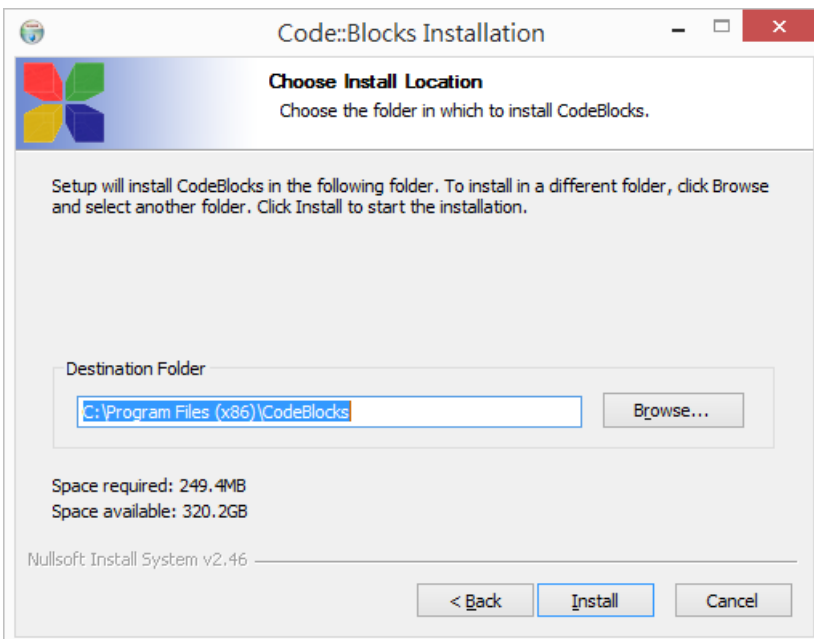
Code::Blocks Installation

Choose Install Location

Choose the folder in which to install CodeBlocks.

Setup will install CodeBlocks in the following folder. To install in a different folder, click Browse and select another folder. Click Install to start the installation.

Destination Folder

C:\Program Files (x86)\CodeBlocks

Browse...

Space required: 249.4MB
Space available: 320.2GB

Nullsoft Install System v2.46

< Back

Install

Cancel